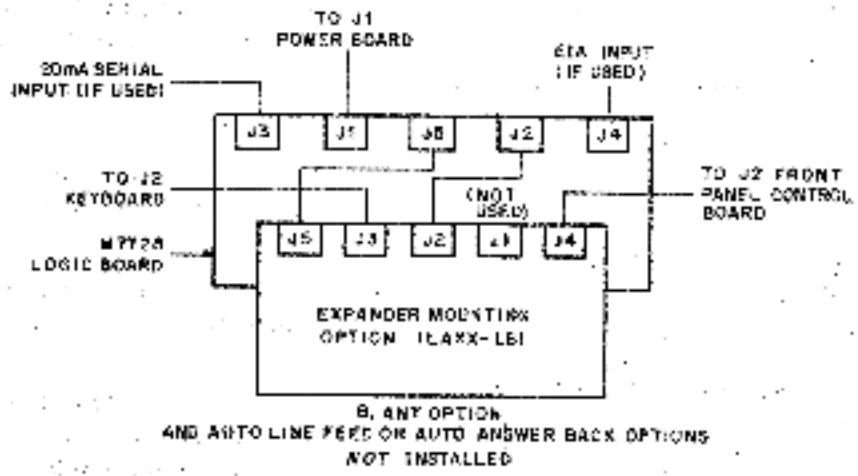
TO J1
POWER BOARD

20mA SERIAL
INPUT (IF USED)

EIA INPUT
(IF USED)

J3 J1 J6 J2 J4

TO J2
KEYBOARD

TO J2 FRONT
PANEL CONTROL
BOARD

(NOT
USED)

M7728
LOGIC BOARD

J5 J3 J2 J1 J4

EXPANDER MOUNTING
OPTION (LAXX-LE)

B. ANY OPTION
AND AUTO LINE FEED OR AUTO ANSWER BACK OPTIONS
NOT INSTALLED